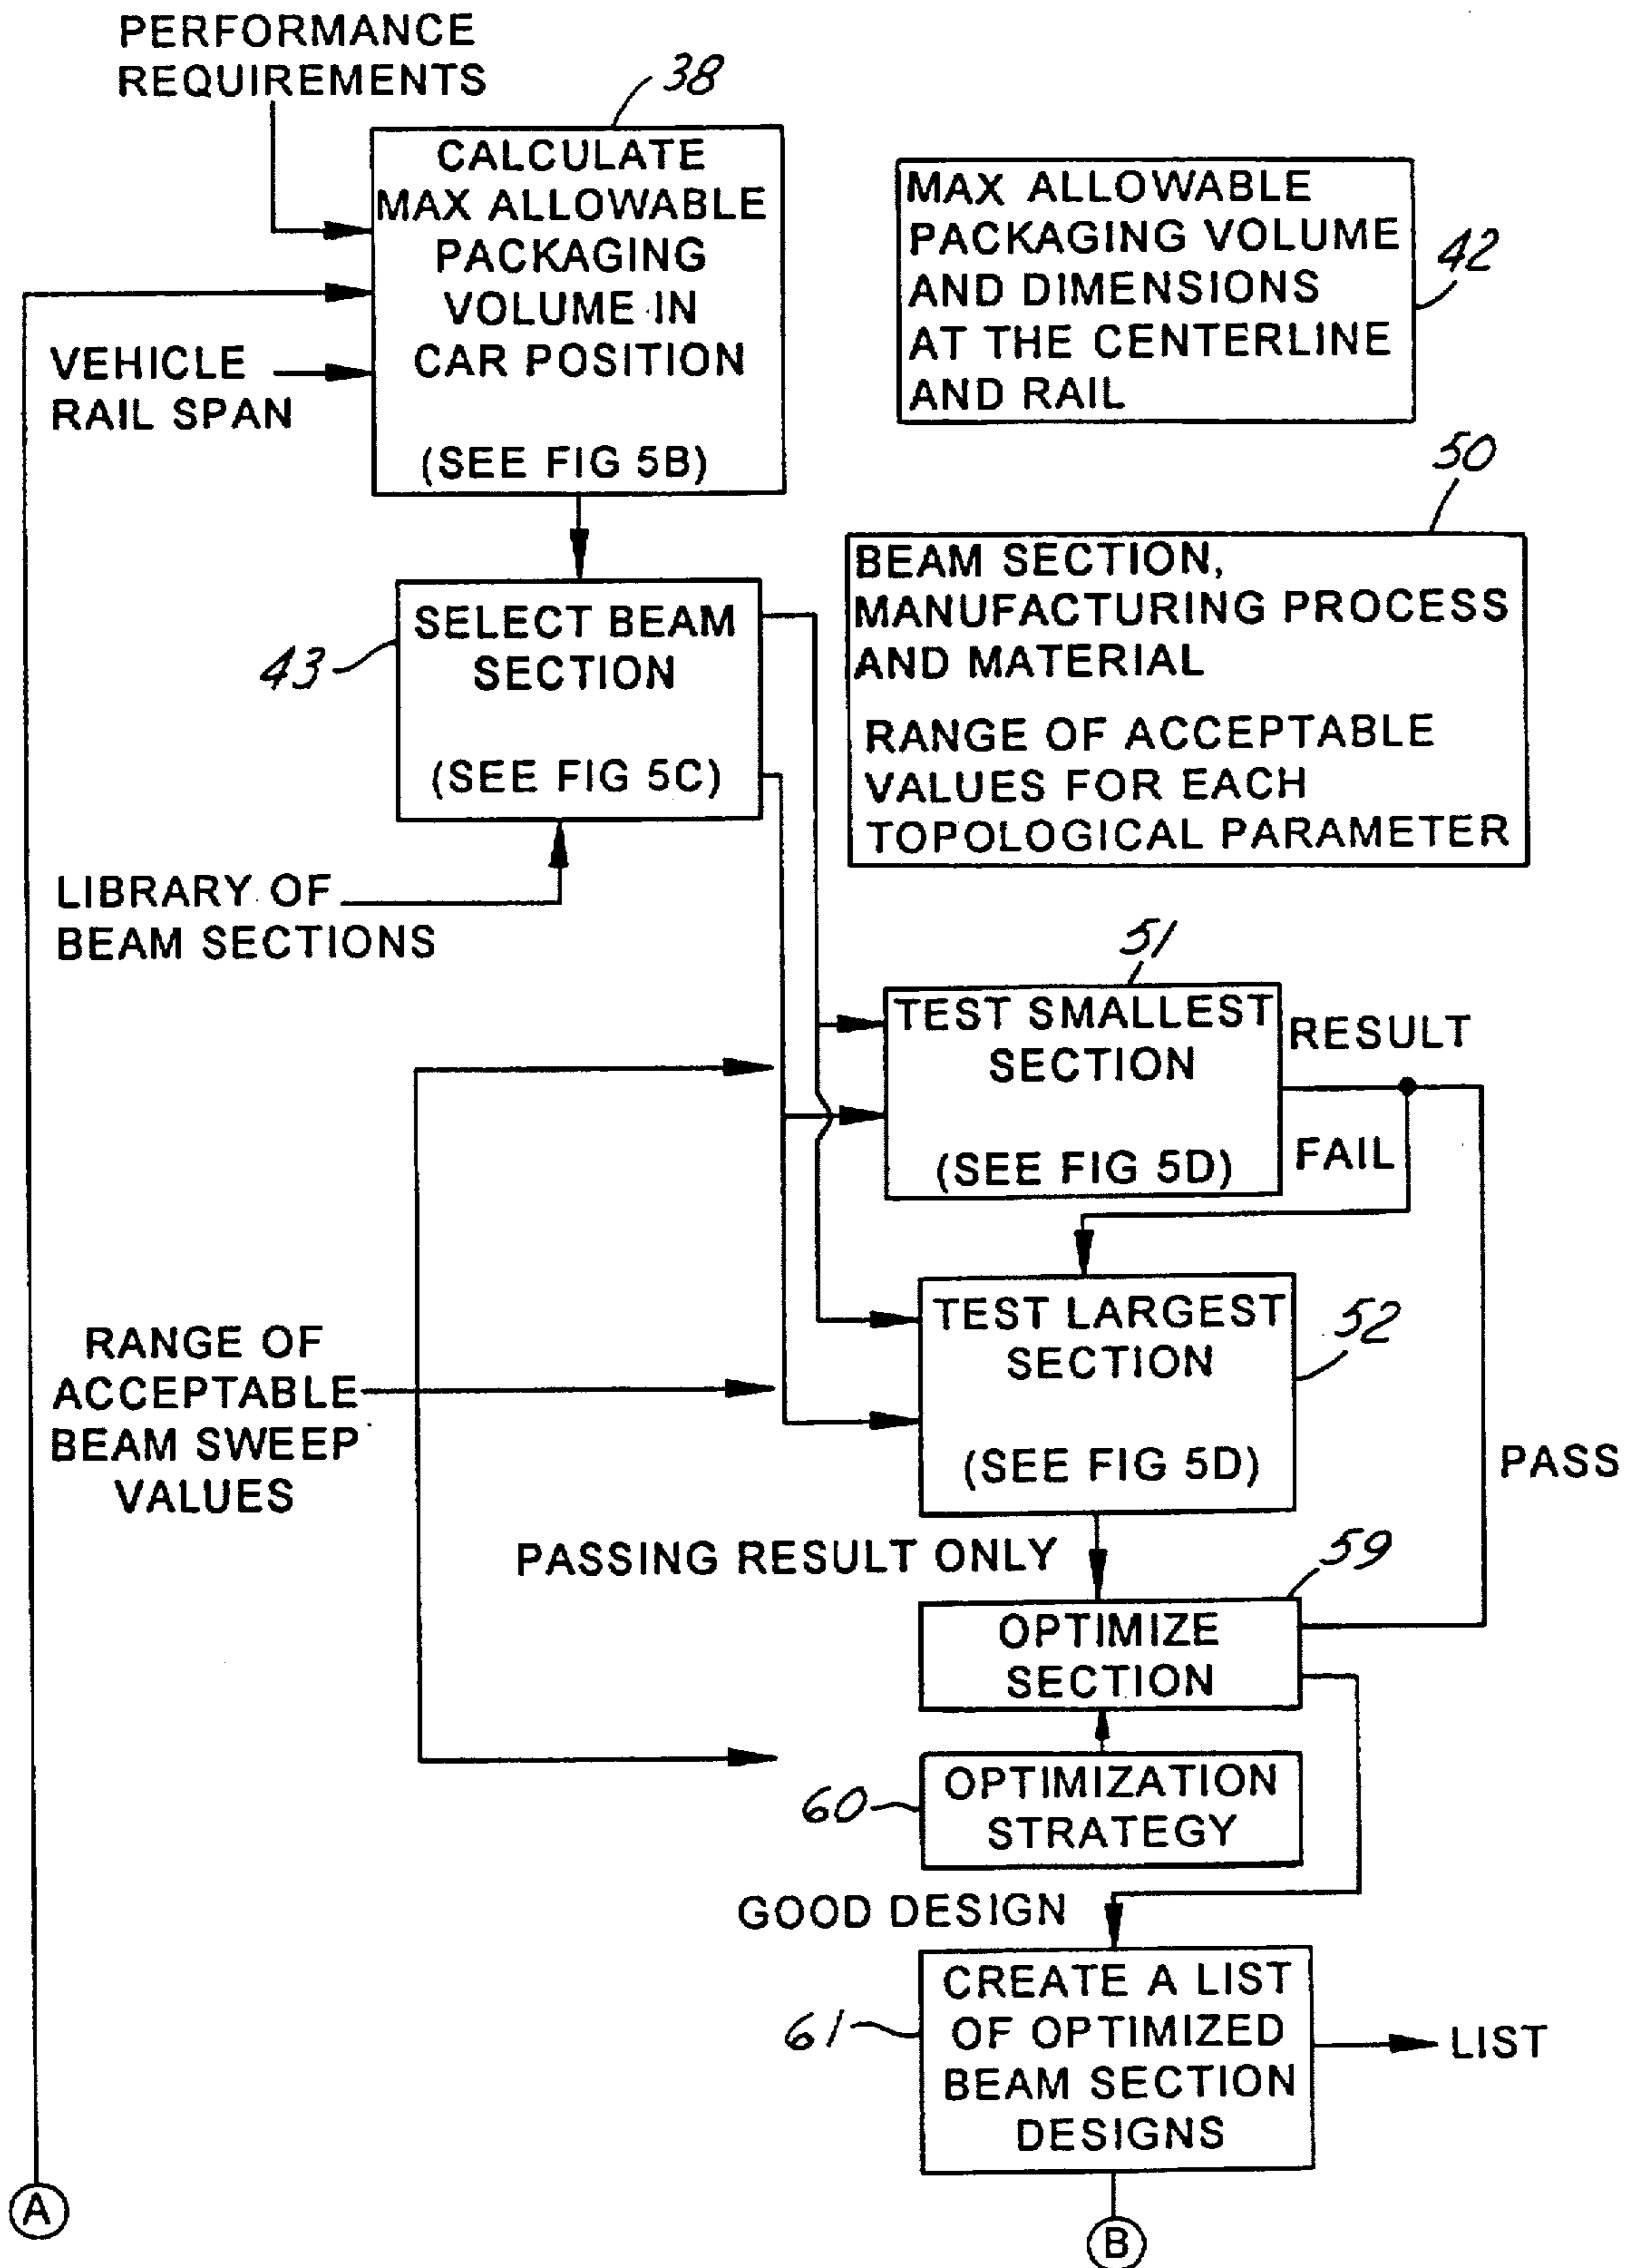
PERFORMANCE REQUIREMENTS

38

CALCULATE MAX ALLOWABLE PACKAGING VOLUME IN CAR POSITION

(SEE FIG 5B)

VEHICLE RAIL SPAN

MAX ALLOWABLE PACKAGING VOLUME AND DIMENSIONS AT THE CENTERLINE AND RAIL

42

50

BEAM SECTION, MANUFACTURING PROCESS AND MATERIAL

RANGE OF ACCEPTABLE VALUES FOR EACH TOPOLOGICAL PARAMETER

43

SELECT BEAM SECTION

(SEE FIG 5C)

LIBRARY OF BEAM SECTIONS

51

TEST SMALLEST SECTION

(SEE FIG 5D)

RESULT

FAIL

RANGE OF ACCEPTABLE BEAM SWEEP VALUES

TEST LARGEST SECTION

(SEE FIG 5D)

52

PASS

PASSING RESULT ONLY

59

OPTIMIZE SECTION

60

OPTIMIZATION STRATEGY

GOOD DESIGN

61

CREATE A LIST OF OPTIMIZED BEAM SECTION DESIGNS

LIST

A

B